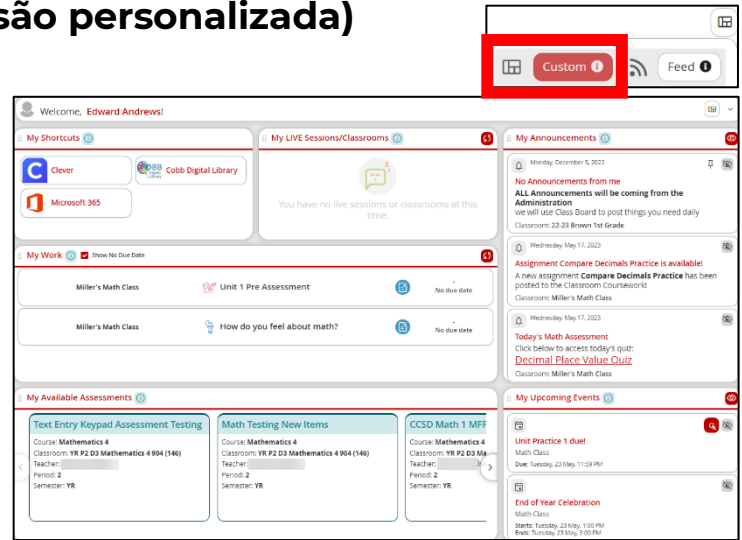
são personalizada)

Custom
Feed

Welcome, Edward Andrews!

My Shortcuts
Clever
Cobb Digital Library
Microsoft 365

My LIVE Sessions/Classrooms
You have no live sessions or classrooms at this time.

My Announcements
Monday, December 5, 2022
No Announcements from me
ALL Announcements will be coming from the Administration
we will use Class Board to post things you need daily
Classroom: 22-23 Brown 1st Grade

Wednesday, May 17, 2023
Assignment Compare Decimals Practice is available!
A new assignment Compare Decimals Practice has been posted to the Classroom Coursework!
Classroom: Miller's Math Class

Wednesday, May 17, 2023
Today's Math Assessment
Click below to access today's quiz:
Decimal Place Value Quiz
Classroom: Miller's Math Class

My Work
Show No Due Date
Miller's Math Class | Unit 1 Pre Assessment | - No due date
Miller's Math Class | How do you feel about math? | - No due date

My Available Assessments
Text Entry Keypad Assessment Testing
Course: Mathematics 4
Classroom: YR P2 D3 Mathematics 4 904 (146)
Teacher:
Period: 2
Semester: YR

Math Testing New Items
Course: Mathematics 4
Classroom: YR P2 D3 Mathematics 4 904 (146)
Teacher:
Period: 2
Semester: YR

CCSD Math 1 MFF
Course: Mathematics 4
Classroom: YR P2 D3 Mathematics 4 904 (146)
Teacher:
Period: 2
Semester: YR

My Upcoming Events
Unit Practice 1 due!
Math Class
Due: Tuesday, 23 May, 11:59 PM

End of Year Celebration
Math Class
Starts: Tuesday, 23 May, 1:00 PM
Ends: Tuesday, 23 May, 3:00 PM